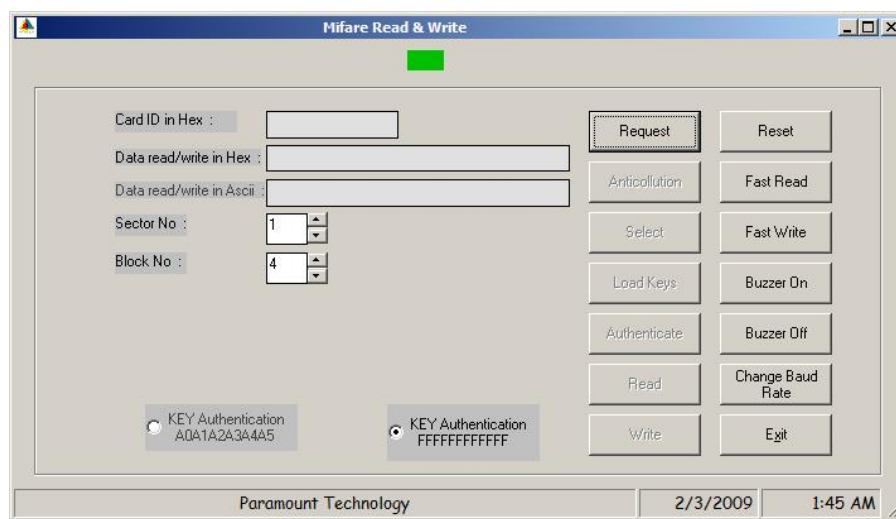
Mifare Read & Write

Card ID in Hex :

Data read/write in Hex :

Data read/write in Ascii :

Sector No : 1

Block No : 4

KEY Authentication A0A1A2A3A4A5

KEY Authentication FFFFFFFFFFFF

Request

Anticollution

Select

Load Keys

Authenticate

Read

Write

Reset

Fast Read

Fast Write

Buzzer On

Buzzer Off

Change Baud Rate

Exit

Paramount Technology | 2/3/2009 | 1:45 AM